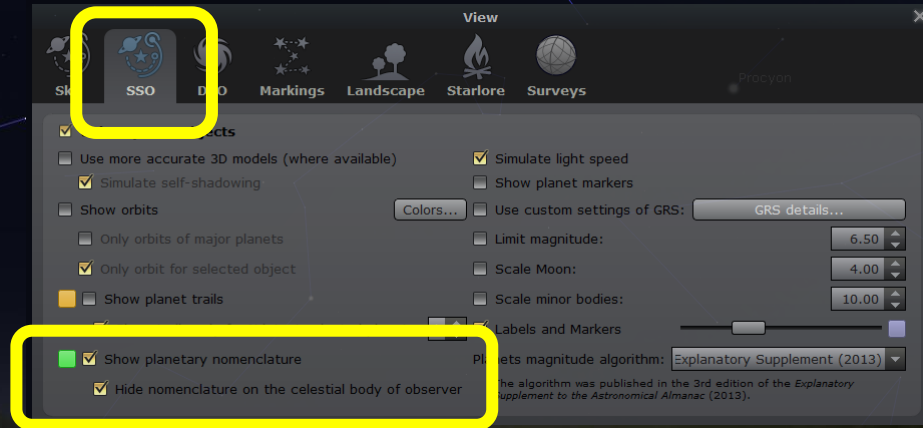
View

Sk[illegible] SSO D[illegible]O Markings Landscape Starlore Surveys

Procyon

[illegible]ects

Use more accurate 3D models (where available)

Simulate self-shadowing

Show orbits

Colors...

Only orbits of major planets

Only orbit for selected object

Show planet trails

Show planetary nomenclature

Hide nomenclature on the celestial body of observer

Simulate light speed

Show planet markers

Use custom settings of GRS:

GRS details...

Limit magnitude: 6.50

Scale Moon: 4.00

Scale minor bodies: 10.00

Labels and Markers

Pla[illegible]ets magnitude algorithm: Explanatory Supplement (2013)

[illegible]he algorithm was published in the 3rd edition of the *Explanatory* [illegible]*upplement to the Astronomical Almanac* (2013).